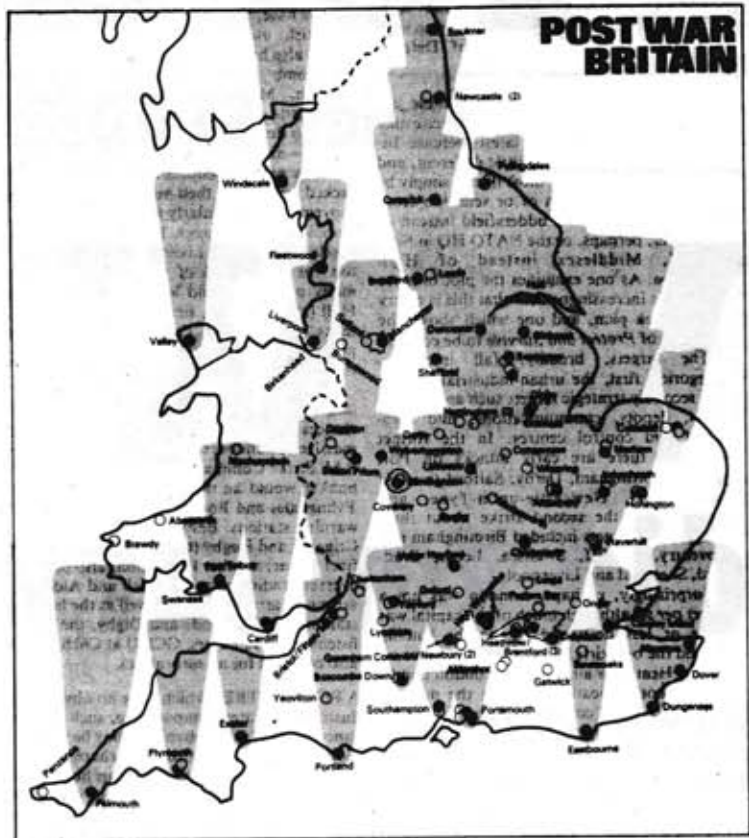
POST WAR BRITAIN

Boulmer
Newcastle (2)
Fylingdales
Windscale
Catterick
Fleetwood
Leeds
Bradford
Liverpool
Birkenhead
Valley
Sheffield
Coventry
Aberporth
Brawdy
Swansea
Cardiff
Yeovilton
Exeter
Plymouth
Portland
Falmouth
Penzance
Southampton
Portsmouth
Eastbourne
Dungeness
Dover
Gatwick
Newbury (2)
Heathrow
Brentford (2)
Sevenoaks
Harwich
Huntingdon
Lydney
Boscombe Down
Colchester
Cambridge
Chester
Stoke